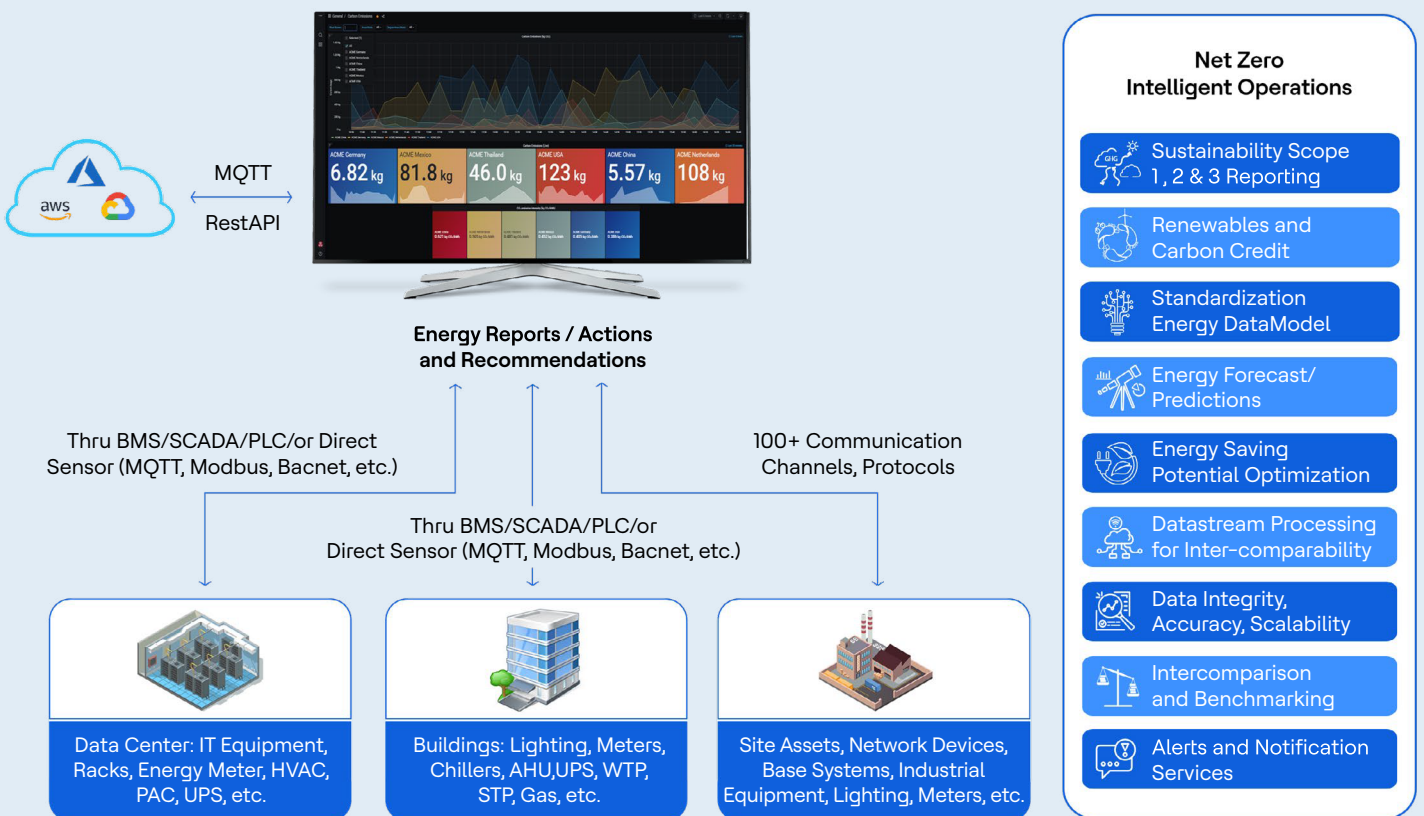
aws

MQTT

RestAPI

ACME Germany
6.82 kg

ACME Mexico
81.8 kg

ACME Thailand
46.0 kg

ACME USA
123 kg

ACME China
5.57 kg

ACME Netherlands
108 kg

Energy Reports / Actions and Recommendations

Thru BMS/SCADA/PLC/or Direct Sensor (MQTT, Modbus, Bacnet, etc.)

100+ Communication Channels, Protocols

Thru BMS/SCADA/PLC/or Direct Sensor (MQTT, Modbus, Bacnet, etc.)

Data Center: IT Equipment, Racks, Energy Meter, HVAC, PAC, UPS, etc.

Buildings: Lighting, Meters, Chillers, AHU,UPS, WTP, STP, Gas, etc.

Site Assets, Network Devices, Base Systems, Industrial Equipment, Lighting, Meters, etc.

Net Zero Intelligent Operations

GHG

Sustainability Scope 1, 2 & 3 Reporting

Renewables and Carbon Credit

Standardization Energy DataModel

Energy Forecast/ Predictions

Energy Saving Potential Optimization

Datastream Processing for Inter-comparability

Data Integrity, Accuracy, Scalability

Intercomparison and Benchmarking

Alerts and Notification Services